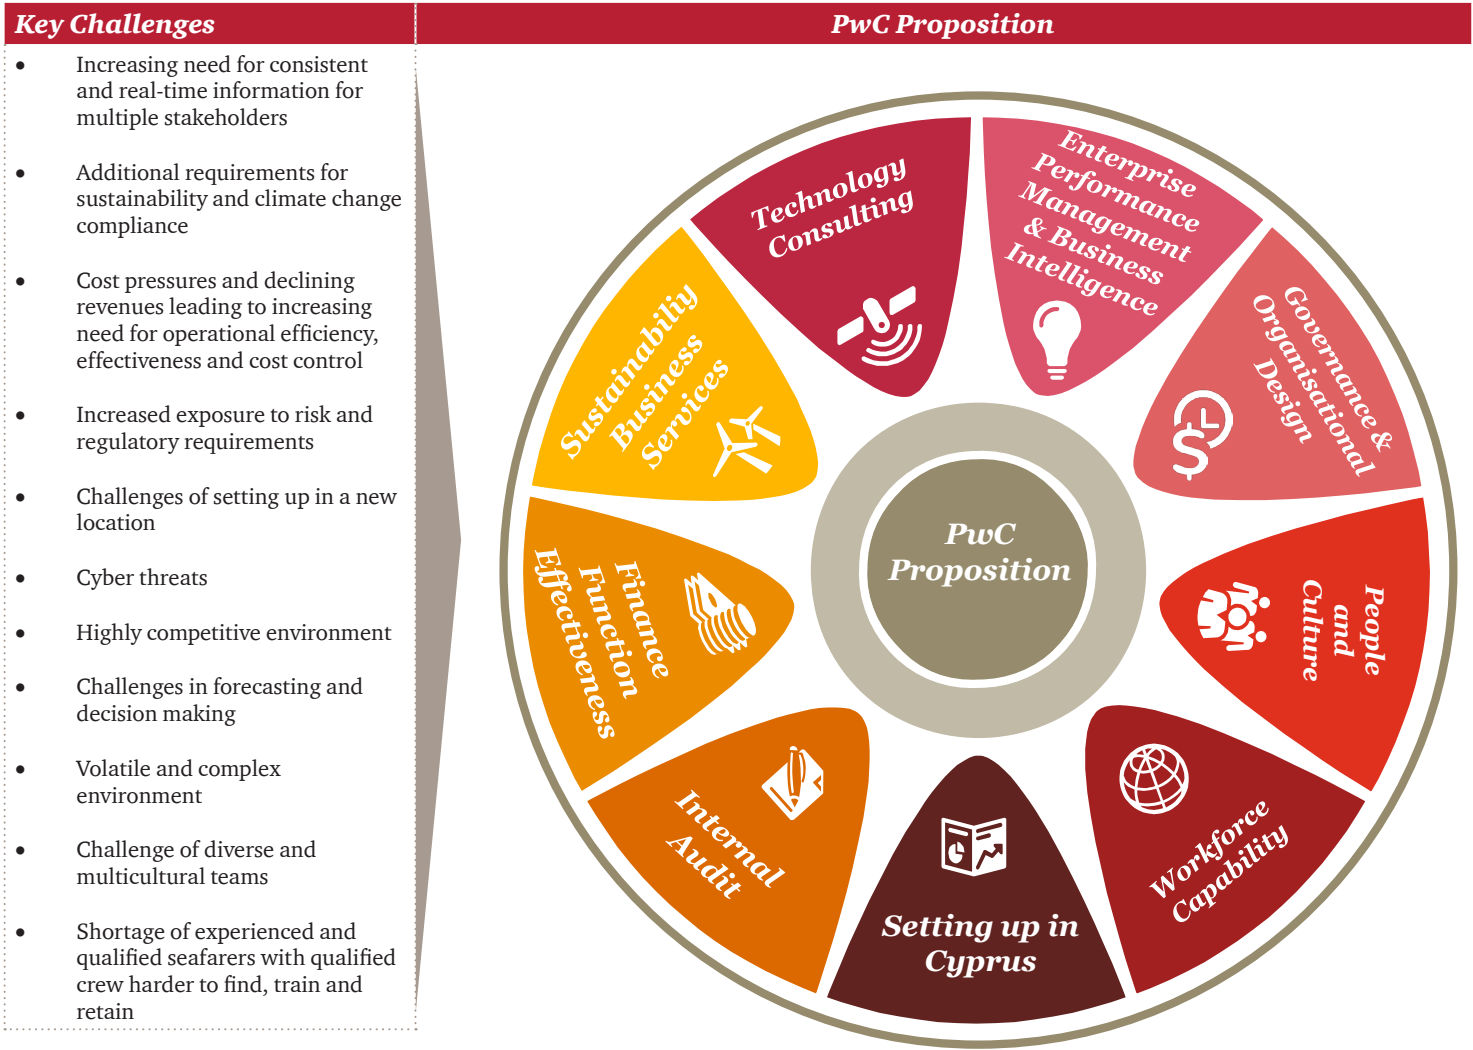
Key Challenges

PwC Proposition

- Increasing need for consistent and real-time information for multiple stakeholders
- Additional requirements for sustainability and climate change compliance
- Cost pressures and declining revenues leading to increasing need for operational efficiency, effectiveness and cost control
- Increased exposure to risk and regulatory requirements
- Challenges of setting up in a new location
- Cyber threats
- Highly competitive environment
- Challenges in forecasting and decision making
- Volatile and complex environment
- Challenge of diverse and multicultural teams
- Shortage of experienced and qualified seafarers with qualified crew harder to find, train and retain

Technology Consulting

Enterprise Performance Management & Business Intelligence

Governance & Organisational Design

People and Culture

Workforce Capability

Setting up in Cyprus

Internal Audit

Finance Function Effectiveness

Sustainability Business Services

PwC Proposition